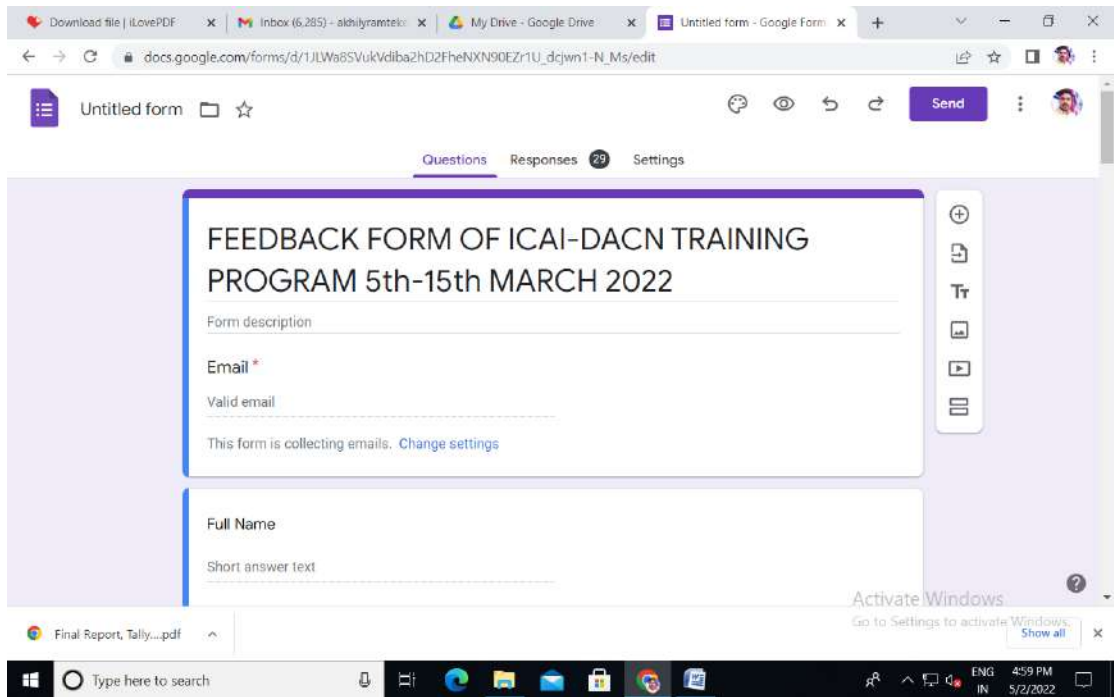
Download file | iLovePDF
Inbox (6,285) - akhilyramtek
My Drive - Google Drive
Untitled form - Google Form
docs.google.com/forms/d/1JLWa8SVukVdiba2hD2FheNXN90EZr1U_dcjwn1-N_Ms/edit

Untitled form

Send

Questions Responses 29 Settings

FEEDBACK FORM OF ICAI-DACN TRAINING PROGRAM 5th-15th MARCH 2022

Form description

Email *

Valid email

This form is collecting emails. Change settings

Full Name

Short answer text

Activate Windows
Go to Settings to activate Windows.

Final Report, Tally....pdf

Show all

Type here to search

ENG IN 4:59 PM 5/2/2022